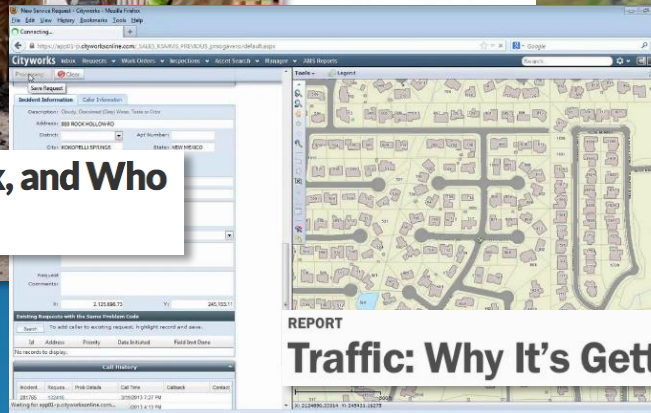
New Service Request - Cityworks - Mozilla Firefox
File Edit View History Bookmarks Tools Help
Connecting... +
https://appl01-p.cityworksonline.com/_SASID_RSMMVS_PREVIOUS_pmo/gaverso/default.aspx
Google
Cityworks Inbox Requests Work Orders Inspections Asset Search Manager ABS Reports
Search
Tools Legend
Process Clear
Save Request
Incident Information Caller Information
Description: Cloudy, Discolored (Dirty) Water, Taste or Odor
Address: 880 ROCK HOLLOW RD
District:
Apt Number:
City: KOKOPELLI SPRINGS
State: NEW MEXICO
, and Who
Request Comments:
X: 2,125,696.75
Y: 245,103.11
Existing Requests with the Same Problem Code
Search
To add caller to existing request, highlight record and save.
Id
Address
Priority
Date Initiated
Field Input Done
No records to display.
Call History
Incident
Reque...
Prob Details
Call Time
Callback
Contact
201765
122416
2/15/2013 7:27 PM
2/1/2013 4:13 PM
Waiting for appl01-p.cityworksonline.com...
REPORT
Traffic: Why It's Gett
X: 2124890.20364 Y: 245113.19279